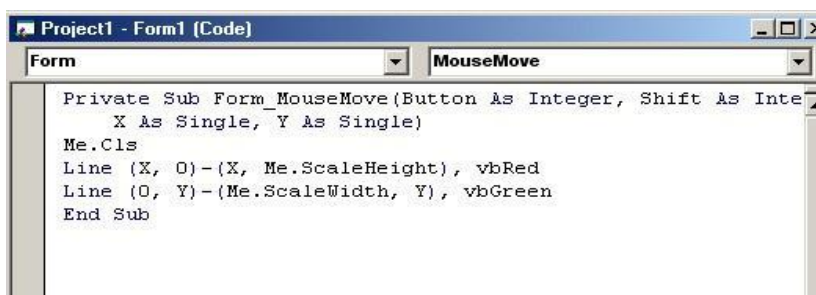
Project1 - Form1 (Code)

Form

MouseMove

Private Sub Form_MouseMove(Button As Integer, Shift As Inte
X As Single, Y As Single)
Me.Cls
Line (X, 0)-(X, Me.ScaleHeight), vbRed
Line (0, Y)-(Me.ScaleWidth, Y), vbGreen
End Sub